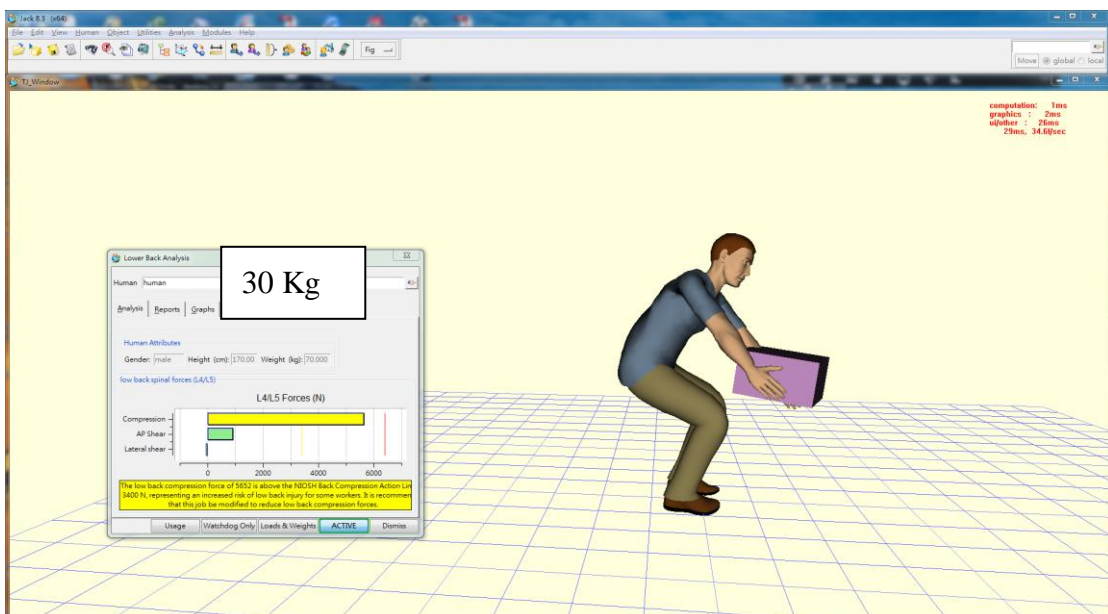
Jack 8.3 (x64)

File Edit View Human Object Utilities Analysis Modules Help

Fig

Move global local

TJ_Window

computation: 1ms
graphics : 2ms
ui/other : 26ms
29ms, 34.6f/sec

Lower Back Analysis

30 Kg

Human human

Analysis Reports Graphs

Human Attributes

Gender: male Height (cm): 170.00 Weight (kg): 70.000

low back spinal forces (L4/L5)

L4/L5 Forces (N)

Compression

AP Shear

Lateral shear

0 2000 4000 6000

The low back compression force of 5652 is above the NIOSH Back Compression Action Lin 3400 N, representing an increased risk of low back injury for some workers. It is recommen that this job be modified to reduce low back compression forces.

Usage Watchdog Only Loads & Weights ACTIVE Dismiss